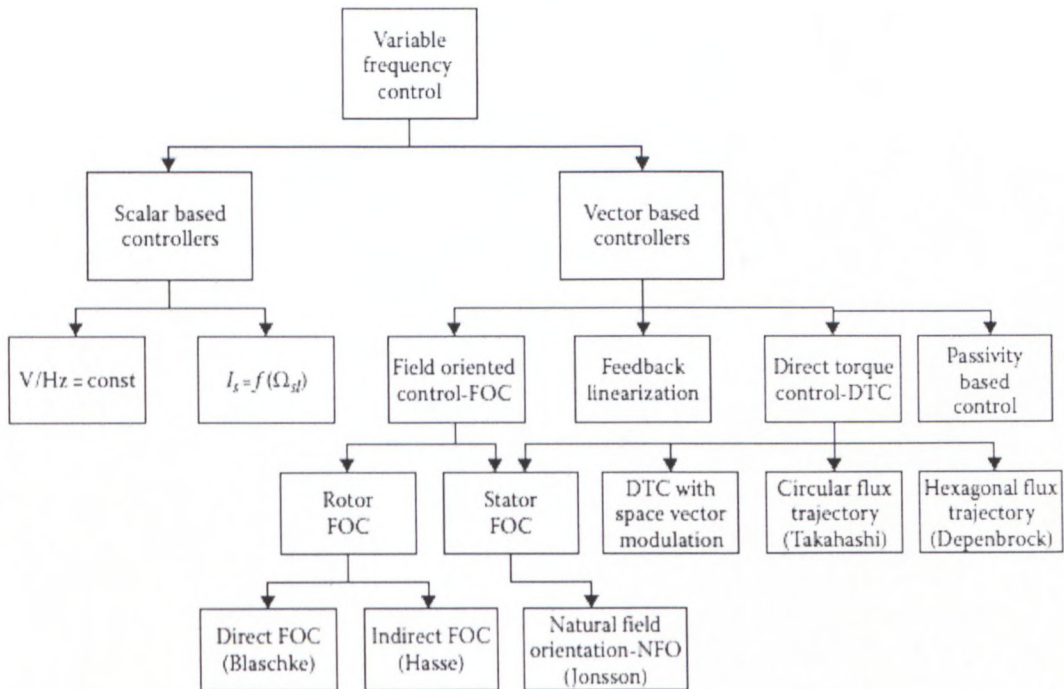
Variable frequency control

Scalar based controllers

Vector based controllers

V/Hz = const

$I_s = f(\Omega_{sl})$

Field oriented control-FOC

Feedback linearization

Direct torque control-DTC

Passivity based control

Rotor FOC

Stator FOC

DTC with space vector modulation

Circular flux trajectory (Takahashi)

Hexagonal flux trajectory (Depenbrock)

Direct FOC (Blaschke)

Indirect FOC (Hasse)

Natural field orientation-NFO (Jonsson)